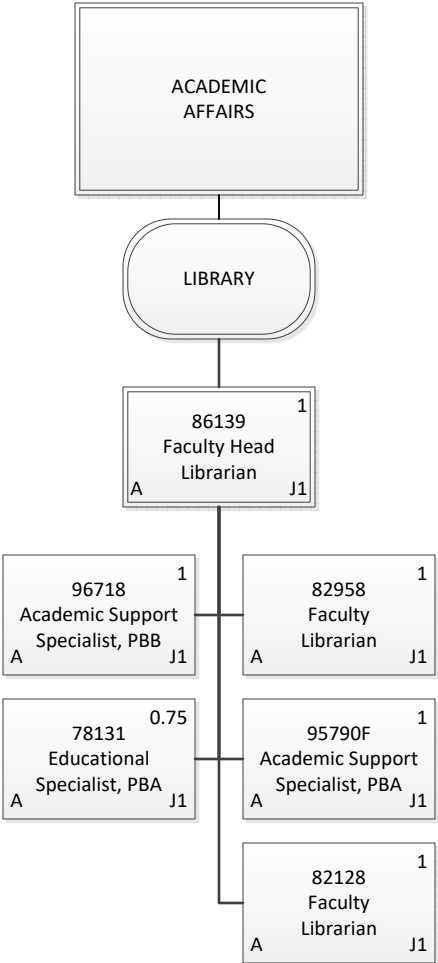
ACADEMIC AFFAIRS

LIBRARY

1
86139
Faculty Head Librarian
A J1

1
96718
Academic Support Specialist, PBB
A J1

1
82958
Faculty Librarian
A J1

0.75
78131
Educational Specialist, PBA
A J1

1
95790F
Academic Support Specialist, PBA
A J1

1
82128
Faculty Librarian
A J1